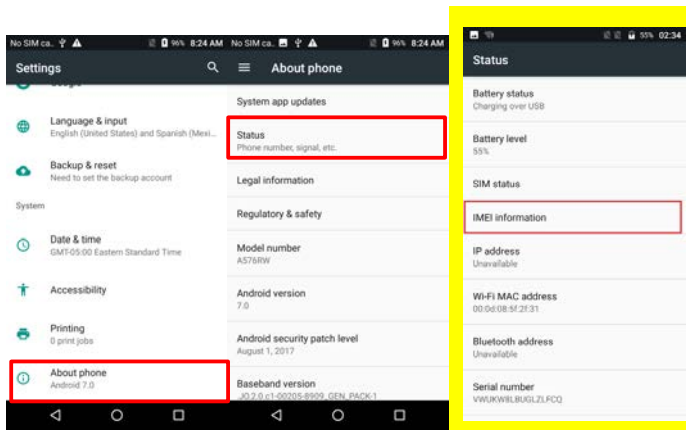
No SIM ca. 96% 8:24 AM

Settings

Language & input
English (United States) and Spanish (Mexi...

Backup & reset
Need to set the backup account

System

Date & time
GMT-05:00 Eastern Standard Time

Accessibility

Printing
0 print jobs

About phone
Android 7.0

No SIM ca. 96% 8:24 AM

About phone

System app updates

Status
Phone number, signal, etc.

Legal information

Regulatory & safety

Model number
A576RW

Android version
7.0

Android security patch level
August 1, 2017

Baseband version
JO.2.0.c1-00205-8909_GEN_PACK-1

55% 02:34

Status

Battery status
Charging over USB

Battery level
55%

SIM status

IMEI information

IP address
Unavailable

Wi-Fi MAC address
00:0d:08:5f:2f:31

Bluetooth address
Unavailable

Serial number
VWUKW8LBUGLZLFCQ